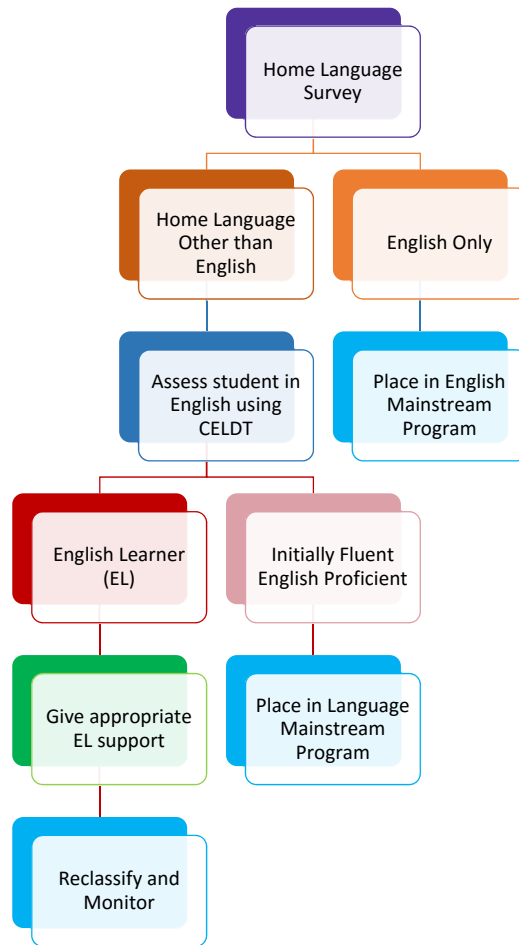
Home Language Survey

Home Language Other than English

English Only

Assess student in English using CELDT

Place in English Mainstream Program

English Learner (EL)

Initially Fluent English Proficient

Give appropriate EL support

Place in Language Mainstream Program

Reclassify and Monitor